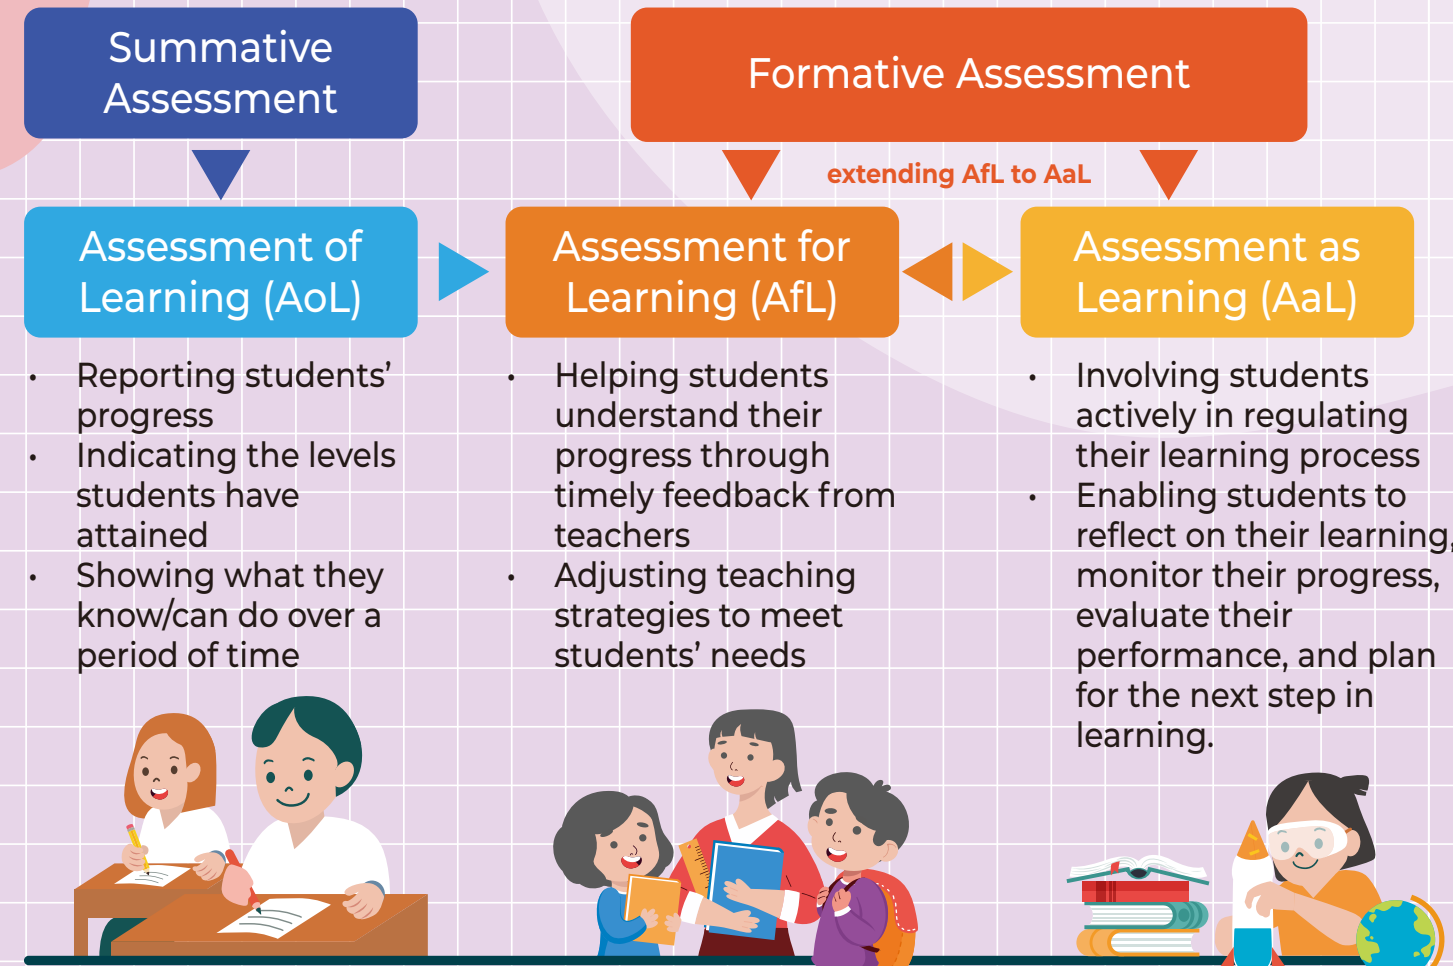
Summative Assessment

Formative Assessment

extending AfL to AaL

Assessment of Learning (AoL)

Assessment for Learning (AfL)

Assessment as Learning (AaL)

• Reporting students' progress
• Indicating the levels students have attained
• Showing what they know/can do over a period of time

• Helping students understand their progress through timely feedback from teachers
• Adjusting teaching strategies to meet students' needs

• Involving students actively in regulating their learning process
• Enabling students to reflect on their learning, monitor their progress, evaluate their performance, and plan for the next step in learning.